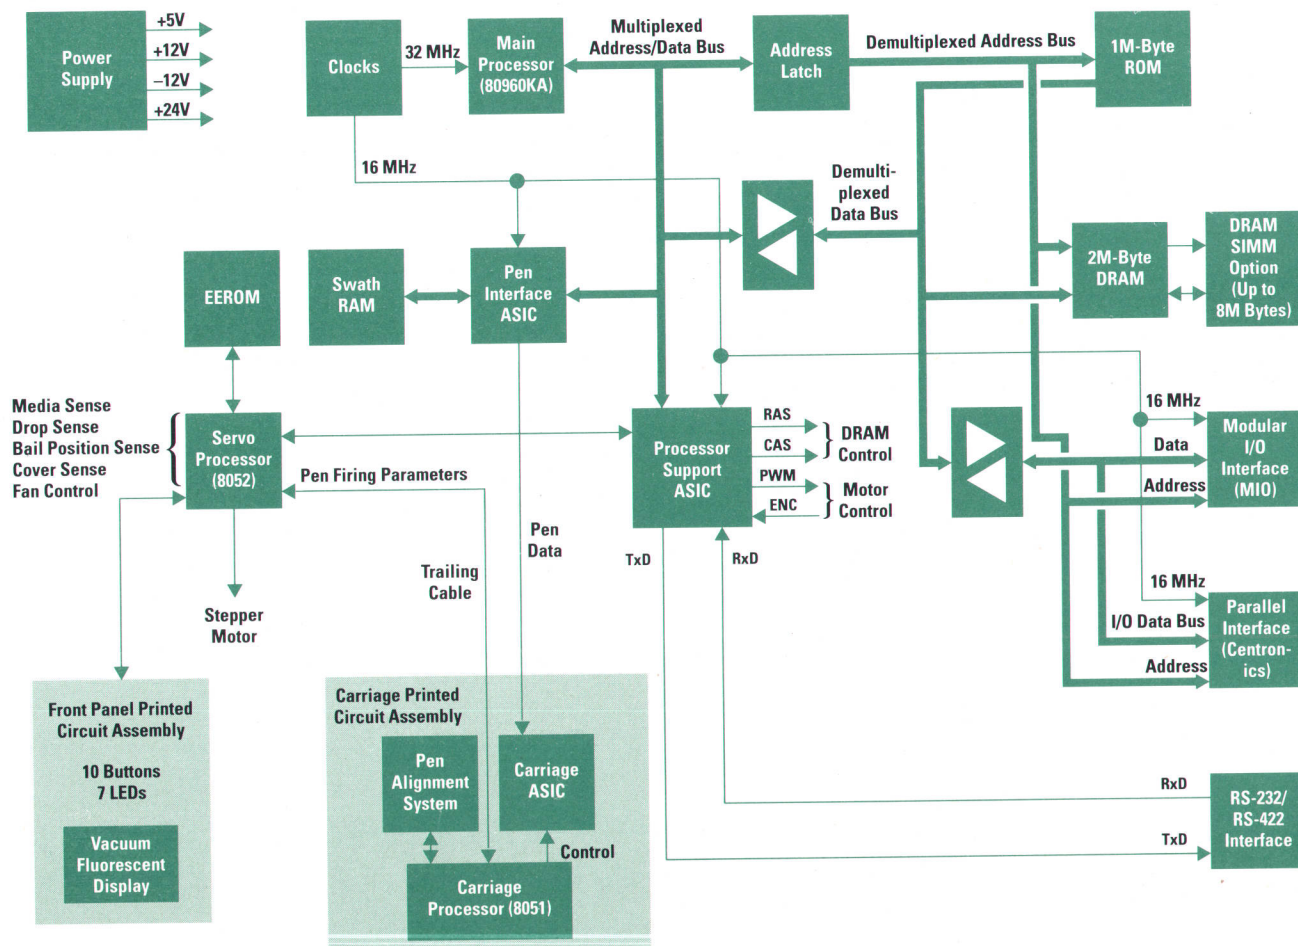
Power Supply
+5V
+12V
–12V
+24V

Clocks
32 MHz
Main Processor (80960KA)
Multiplexed Address/Data Bus
Address Latch
Demultiplexed Address Bus
1M-Byte ROM

16 MHz
Demultiplexed Data Bus

EEROM
Swath RAM
Pen Interface ASIC
2M-Byte DRAM
DRAM SIMM Option (Up to 8M Bytes)

Media Sense
Drop Sense
Bail Position Sense
Cover Sense
Fan Control

Servo Processor (8052)
Pen Firing Parameters
Processor Support ASIC
RAS
CAS
DRAM Control
PWM
ENC
Motor Control

16 MHz
Data
Modular I/O Interface (MIO)
Address

Pen Data
Trailing Cable
TxD
RxD

Stepper Motor

16 MHz
I/O Data Bus
Parallel Interface (Centronics)
Address

Front Panel Printed Circuit Assembly
10 Buttons
7 LEDs
Vacuum Fluorescent Display

Carriage Printed Circuit Assembly
Pen Alignment System
Carriage ASIC
Control
Carriage Processor (8051)

RxD
TxD
RS-232/ RS-422 Interface